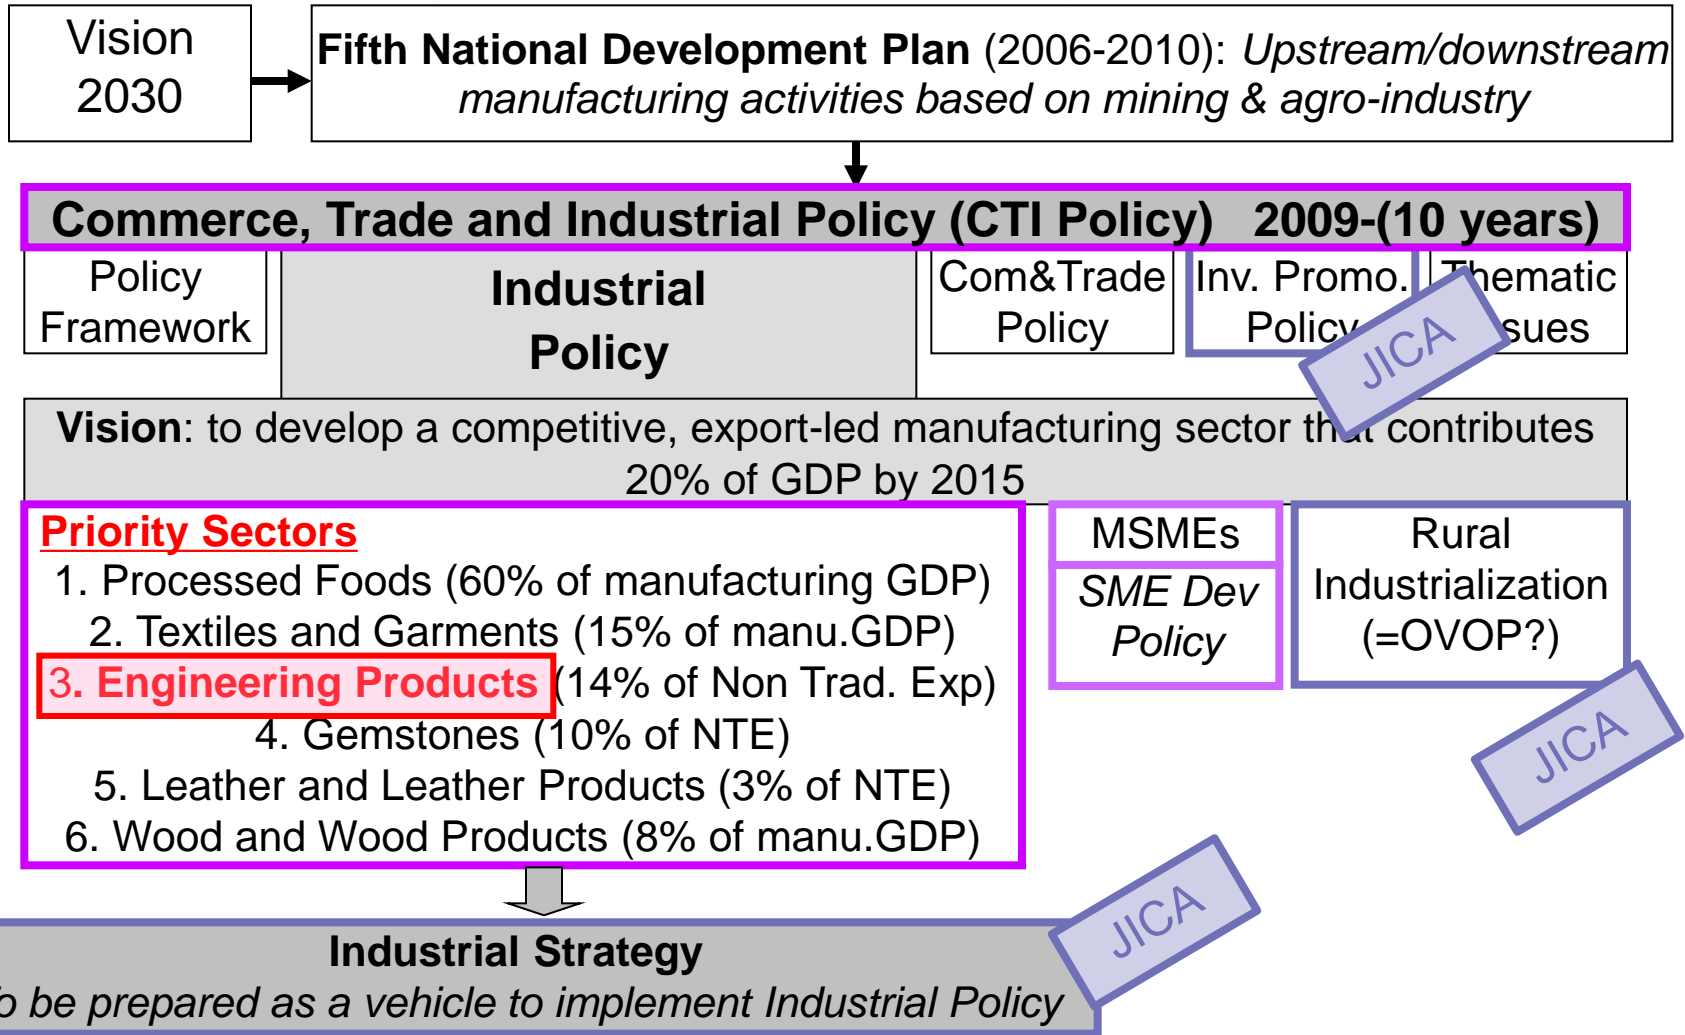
Vision 2030

**Fifth National Development Plan** (2006-2010): *Upstream/downstream manufacturing activities based on mining & agro-industry*

**Commerce, Trade and Industrial Policy (CTI Policy) 2009-(10 years)**

Policy Framework

**Industrial Policy**

Com&Trade Policy

Inv. Promo. Policy

Thematic Issues

JICA

**Vision**: to develop a competitive, export-led manufacturing sector that contributes 20% of GDP by 2015

**Priority Sectors**
1. Processed Foods (60% of manufacturing GDP)
2. Textiles and Garments (15% of manu.GDP)
3. Engineering Products (14% of Non Trad. Exp)
4. Gemstones (10% of NTE)
5. Leather and Leather Products (3% of NTE)
6. Wood and Wood Products (8% of manu.GDP)

MSMEs

*SME Dev Policy*

Rural Industrialization (=OVOP?)

JICA

**Industrial Strategy**
*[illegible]o be prepared as a vehicle to implement Industrial Policy*

JICA